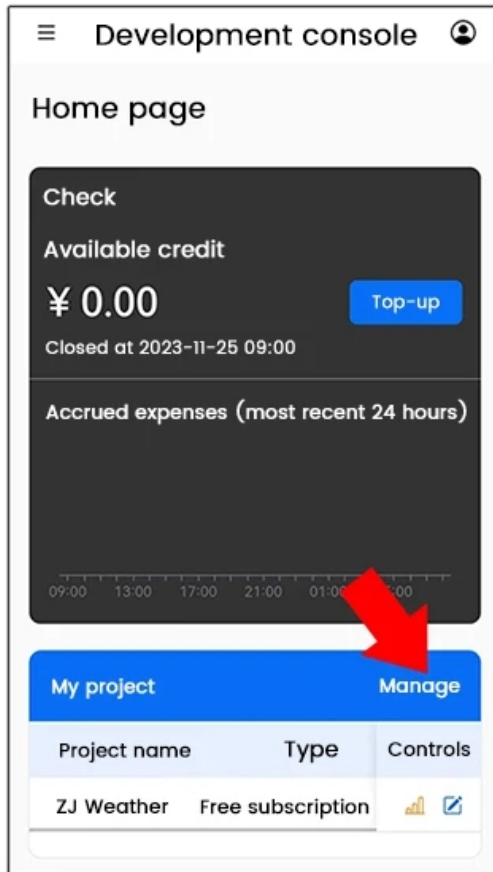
Development console

Home page

Check

Available credit

¥ 0.00

Top-up

Closed at 2023-11-25 09:00

Accrued expenses (most recent 24 hours)

09:00 13:00 17:00 21:00 01:00 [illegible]:00

My project

Manage

| Project name | Type | Controls |
|---|---|---|
| ZJ Weather | Free subscription | |